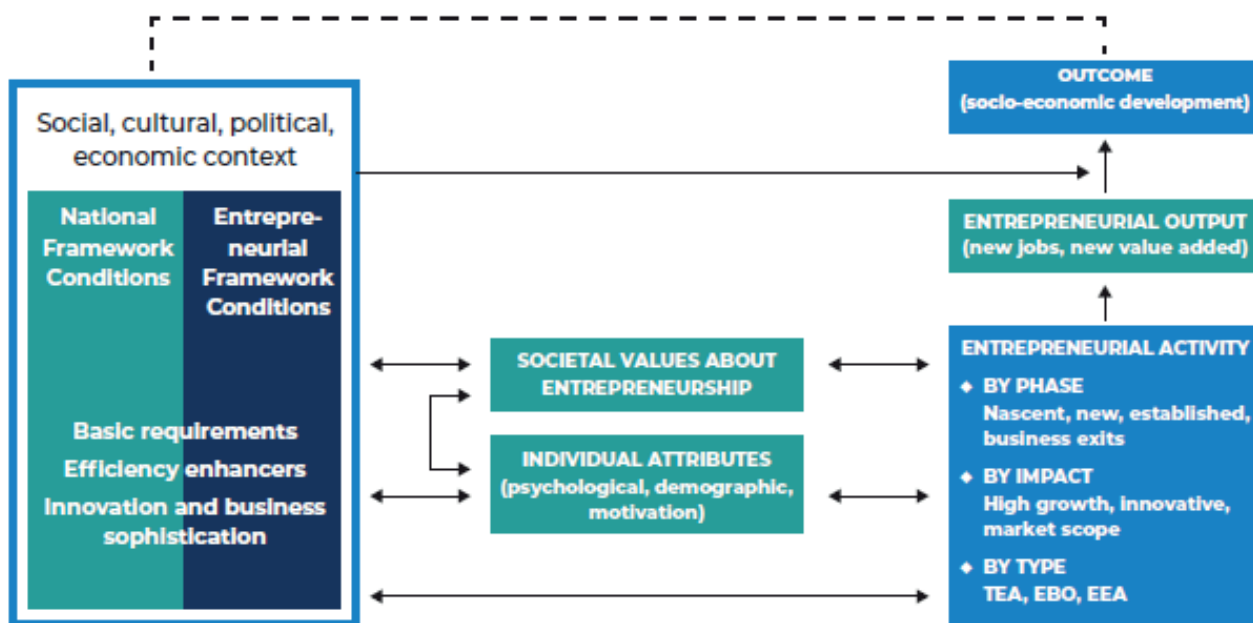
Social, cultural, political, economic context

National Framework Conditions

Entrepreneurial Framework Conditions

Basic requirements
Efficiency enhancers
Innovation and business sophistication

SOCIETAL VALUES ABOUT ENTREPRENEURSHIP

INDIVIDUAL ATTRIBUTES
(psychological, demographic, motivation)

OUTCOME
(socio-economic development)

ENTREPRENEURIAL OUTPUT
(new jobs, new value added)

ENTREPRENEURIAL ACTIVITY
◆ BY PHASE
Nascent, new, established, business exits
◆ BY IMPACT
High growth, innovative, market scope
◆ BY TYPE
TEA, EBO, EEA